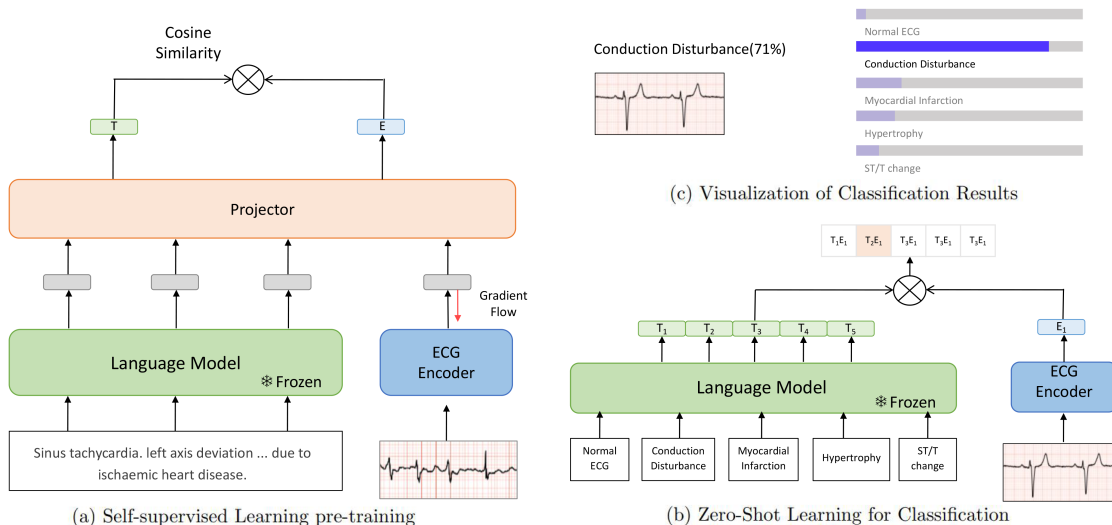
Cosine Similarity

T

E

Projector

Gradient Flow

Language Model

❄ Frozen

ECG Encoder

Sinus tachycardia. left axis deviation ... due to ischaemic heart disease.

(a) Self-supervised Learning pre-training

Conduction Disturbance(71%)

Normal ECG

Conduction Disturbance

Myocardial Infarction

Hypertrophy

ST/T change

(c) Visualization of Classification Results

| $T_1E_1$ | $T_2E_1$ | $T_3E_1$ | $T_3E_1$ | $T_3E_1$ |
|---|---|---|---|---|

$T_1$ $T_2$ $T_3$ $T_4$ $T_5$

$E_1$

Language Model

❄ Frozen

ECG Encoder

Normal ECG

Conduction Disturbance

Myocardial Infarction

Hypertrophy

ST/T change

(b) Zero-Shot Learning for Classification